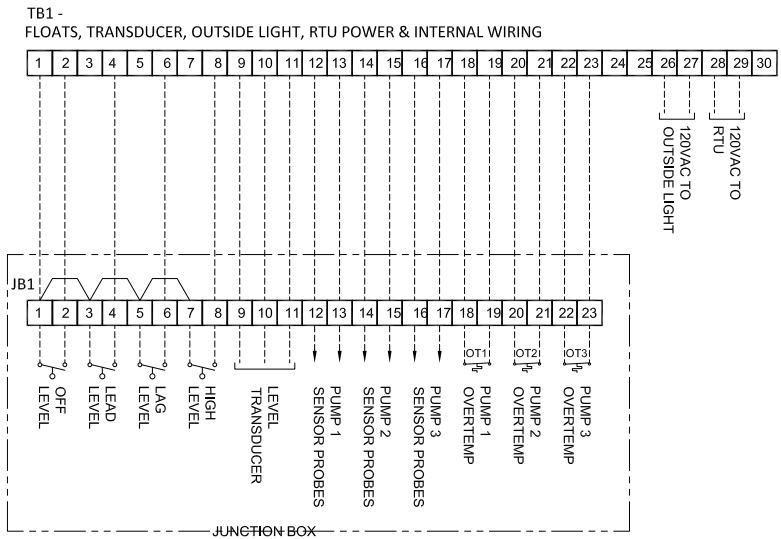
TB1 -
FLOATS, TRANSDUCER, OUTSIDE LIGHT, RTU POWER & INTERNAL WIRING

| 1 | 2 | 3 | 4 | 5 | 6 | 7 | 8 | 9 | 10 | 11 | 12 | 13 | 14 | 15 | 16 | 17 | 18 | 19 | 20 | 21 | 22 | 23 | 24 | 25 | 26 | 27 | 28 | 29 | 30 |
|---|---|---|---|---|---|---|---|---|---|---|---|---|---|---|---|---|---|---|---|---|---|---|---|---|---|---|---|---|---|

120VAC TO OUTSIDE LIGHT

120VAC TO RTU

JB1

| 1 | 2 | 3 | 4 | 5 | 6 | 7 | 8 | 9 | 10 | 11 | 12 | 13 | 14 | 15 | 16 | 17 | 18 | 19 | 20 | 21 | 22 | 23 |
|---|---|---|---|---|---|---|---|---|---|---|---|---|---|---|---|---|---|---|---|---|---|---|

OT1 OT2 OT3

OFF LEVEL
LEAD LEVEL
LAG LEVEL
HIGH LEVEL
LEVEL TRANSDUCER
PUMP 1 SENSOR PROBES
PUMP 2 SENSOR PROBES
PUMP 3 SENSOR PROBES
PUMP 1 OVERTEMP
PUMP 2 OVERTEMP
PUMP 3 OVERTEMP

JUNCTION BOX